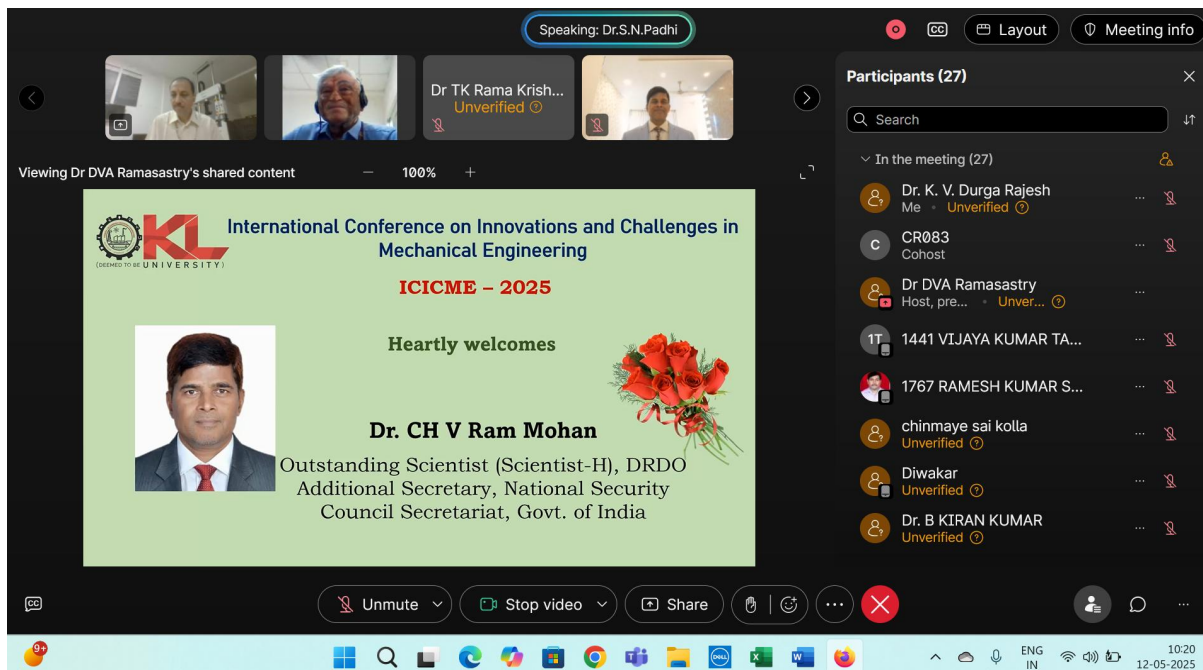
Speaking: Dr.S.N.Padhi

Layout

Meeting info

Dr TK Rama Krish...
Unverified

Viewing Dr DVA Ramasastry's shared content

100%

KL
(DEEMED TO BE UNIVERSITY)

International Conference on Innovations and Challenges in Mechanical Engineering

ICICME – 2025

Heartly welcomes

Dr. CH V Ram Mohan

Outstanding Scientist (Scientist-H), DRDO
Additional Secretary, National Security Council Secretariat, Govt. of India

Participants (27)

Search

In the meeting (27)

Dr. K. V. Durga Rajesh
Me • Unverified

CR083
Cohost

Dr DVA Ramasastry
Host, pre... • Unver...

1441 VIJAYA KUMAR TA...

1767 RAMESH KUMAR S...

chinmaye sai kolla
Unverified

Diwakar
Unverified

Dr. B KIRAN KUMAR
Unverified

Unmute

Stop video

Share

9+

ENG
IN

10:20
12-05-2025